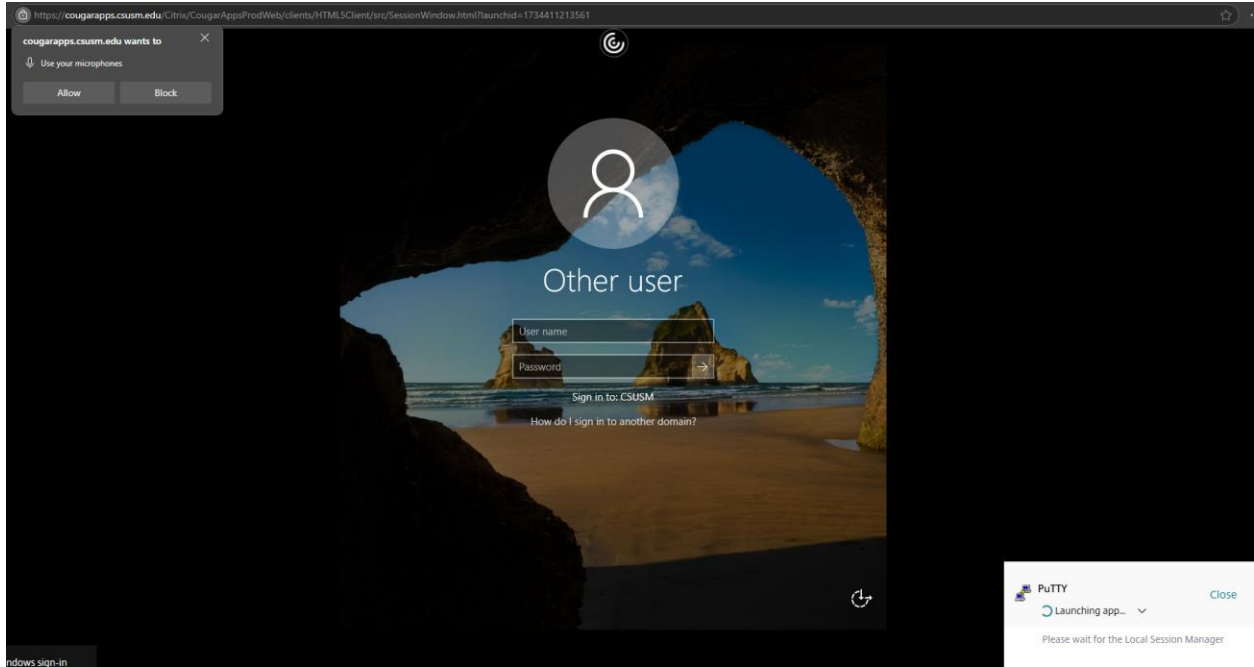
https://cougarapps.csusm.edu/Citrix/CougarAppsProdWeb/clients/HTML5Client/src/SessionWindow.html?launchid=1734411213561

cougarapps.csusm.edu wants to
Use your microphones
Allow
Block

Other user
User name
Password
Sign in to: CSUSM
How do I sign in to another domain?

PuTTY
Launching app...
Close
Please wait for the Local Session Manager

ndows sign-in